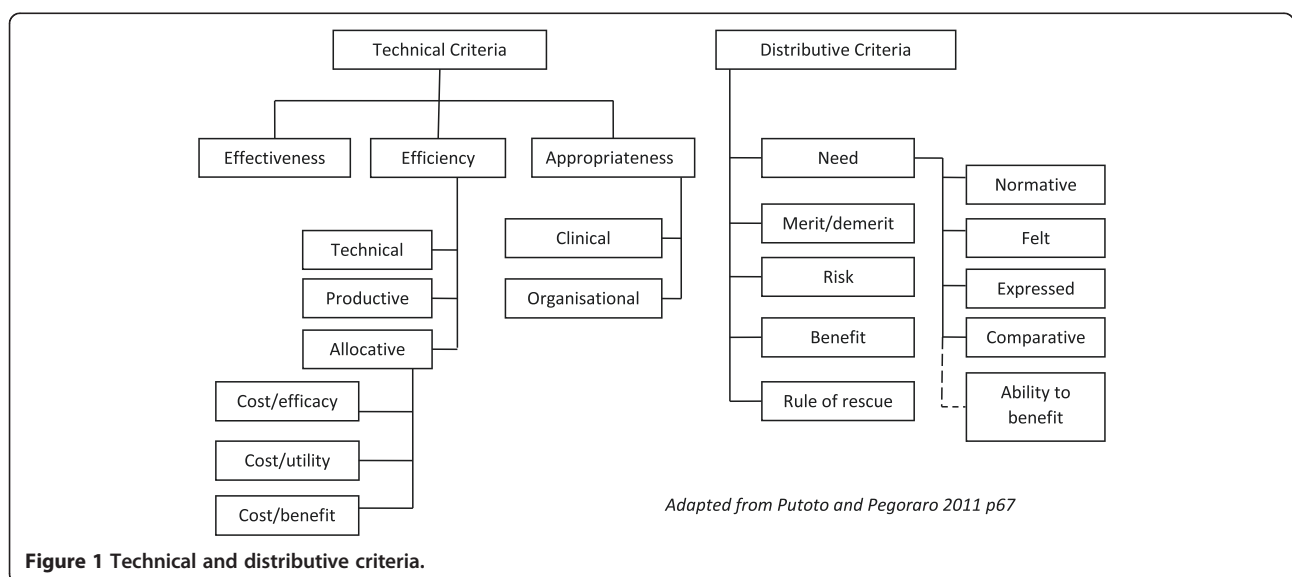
Technical Criteria

Effectiveness

Efficiency

Appropriateness

Technical

Productive

Allocative

Cost/efficacy

Cost/utility

Cost/benefit

Clinical

Organisational

Distributive Criteria

Need

Merit/demerit

Risk

Benefit

Rule of rescue

Normative

Felt

Expressed

Comparative

Ability to benefit

Adapted from Putoto and Pegoraro 2011 p67

**Figure 1 Technical and distributive criteria.**